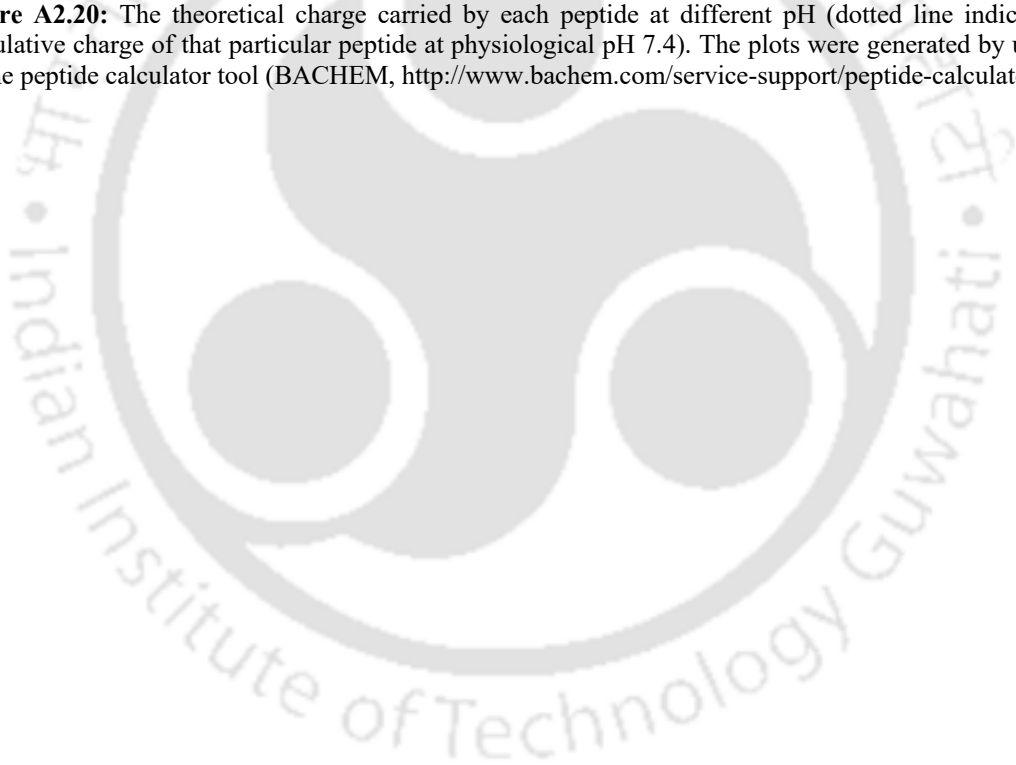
re A2.20: The theoretical charge carried by each peptide at different pH (dotted line indic ulative charge of that particular peptide at physiological pH 7.4). The plots were generated by u e peptide calculator tool (BACHEM, http://www.bachem.com/service-support/peptide-calculat

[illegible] • Indian Institute of Technology Guwahati • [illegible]